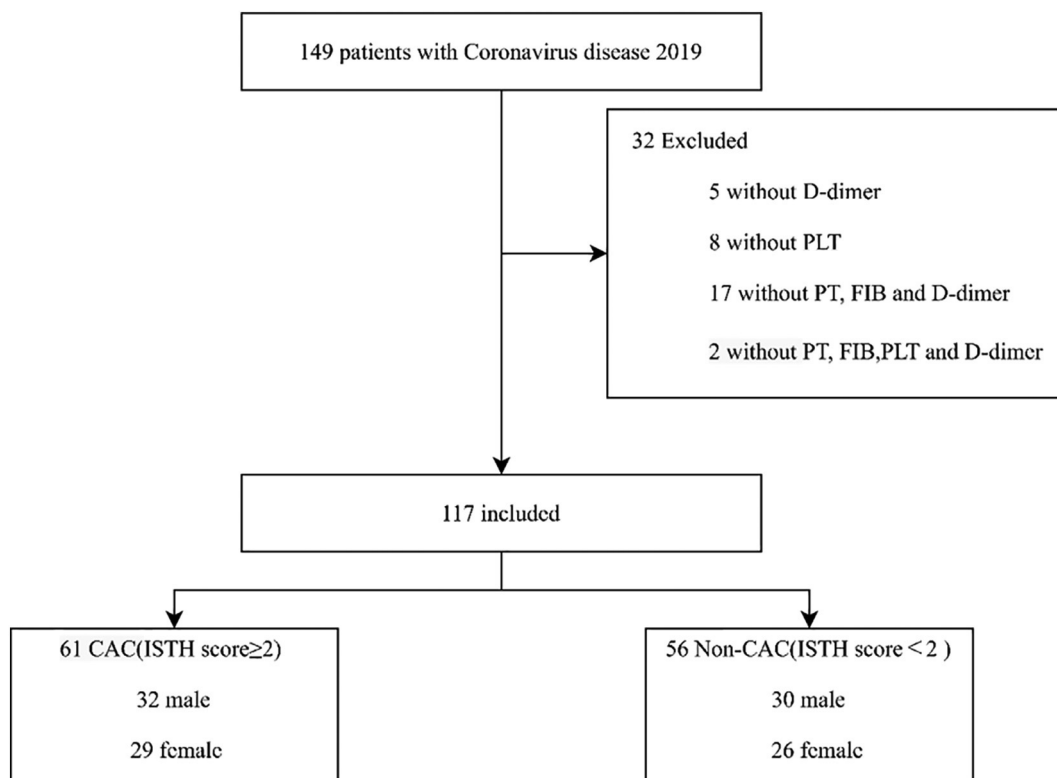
149 patients with Coronavirus disease 2019

32 Excluded

5 without D-dimer

8 without PLT

17 without PT, FIB and D-dimer

2 without PT, FIB,PLT and D-dimer

117 included

61 CAC(ISTH score≥2)

32 male

29 female

56 Non-CAC(ISTH score < 2 )

30 male

26 female